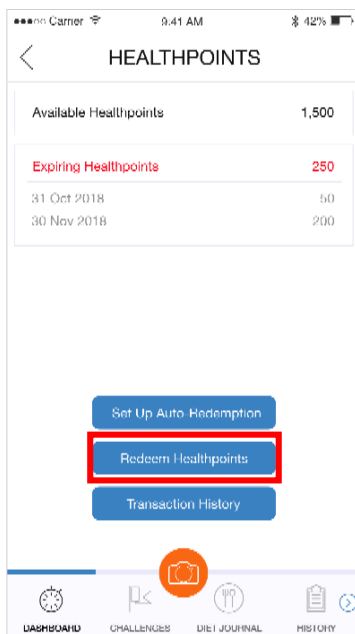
Carrier 9:41 AM 42%

HEALTHPOINTS

Available Healthpoints 1,500

Expiring Healthpoints 250

31 Oct 2018 50

30 Nov 2018 200

Set Up Auto-Redemption

Redeem Healthpoints

Transaction History

DASHBOARD CHALLENGES DIET JOURNAL HISTORY